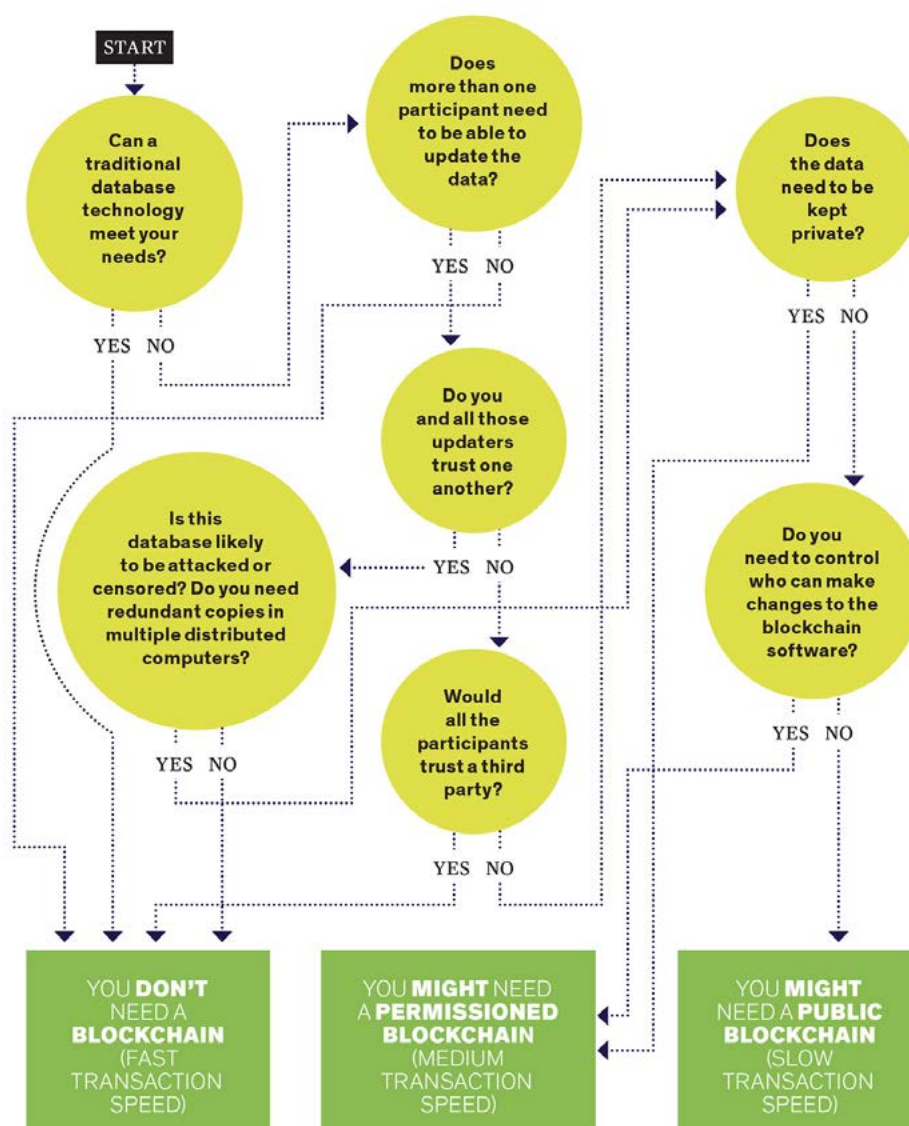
START

Can a traditional database technology meet your needs?

YES NO

Does more than one participant need to be able to update the data?

YES NO

Do you and all those updaters trust one another?

YES NO

Is this database likely to be attacked or censored? Do you need redundant copies in multiple distributed computers?

YES NO

Would all the participants trust a third party?

YES NO

Does the data need to be kept private?

YES NO

Do you need to control who can make changes to the blockchain software?

YES NO

YOU DON'T NEED A BLOCKCHAIN (FAST TRANSACTION SPEED)

YOU MIGHT NEED A PERMISSIONED BLOCKCHAIN (MEDIUM TRANSACTION SPEED)

YOU MIGHT NEED A PUBLIC BLOCKCHAIN (SLOW TRANSACTION SPEED)